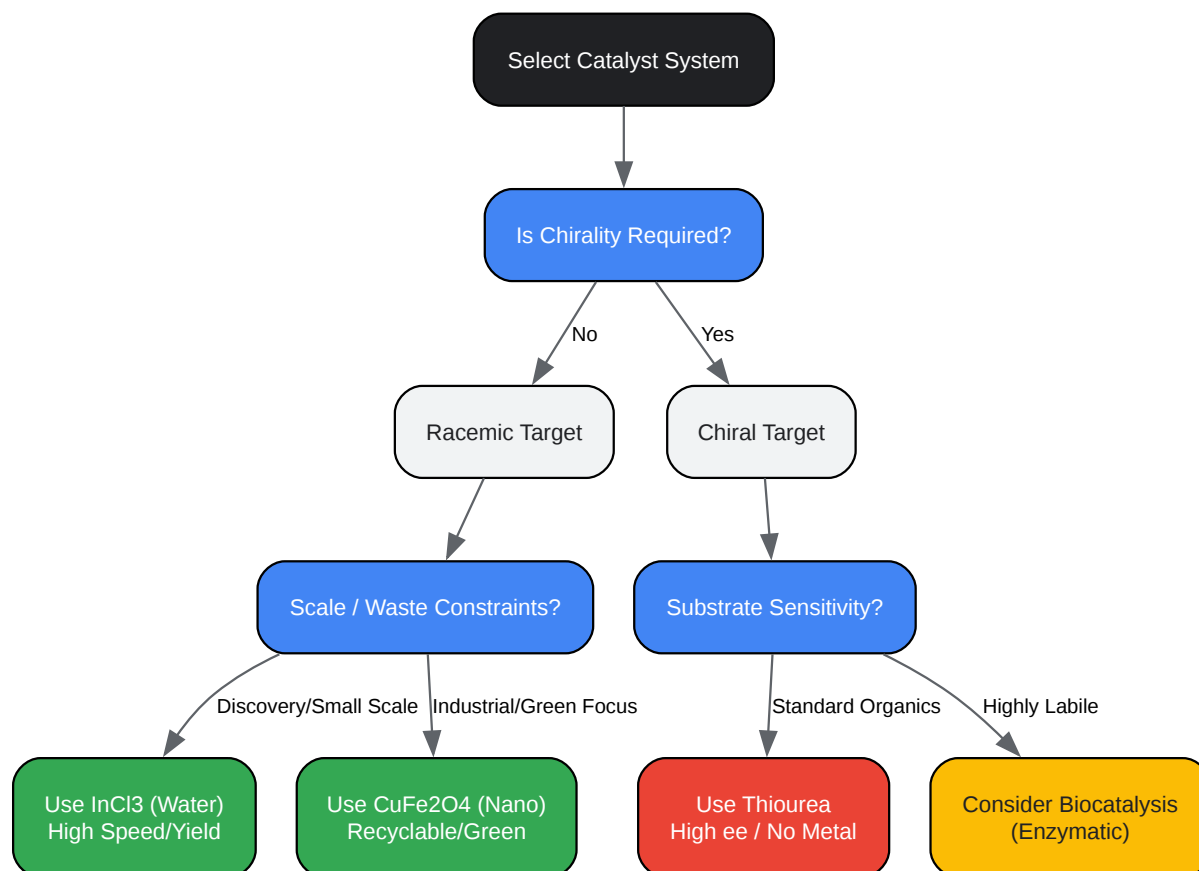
Select Catalyst System

Is Chirality Required?

No

Yes

Racemic Target

Chiral Target

Scale / Waste Constraints?

Substrate Sensitivity?

Discovery/Small Scale

Industrial/Green Focus

Standard Organics

Highly Labile

Use InCl3 (Water)
High Speed/Yield

Use CuFe2O4 (Nano)
Recyclable/Green

Use Thiourea
High ee / No Metal

Consider Biocatalysis
(Enzymatic)